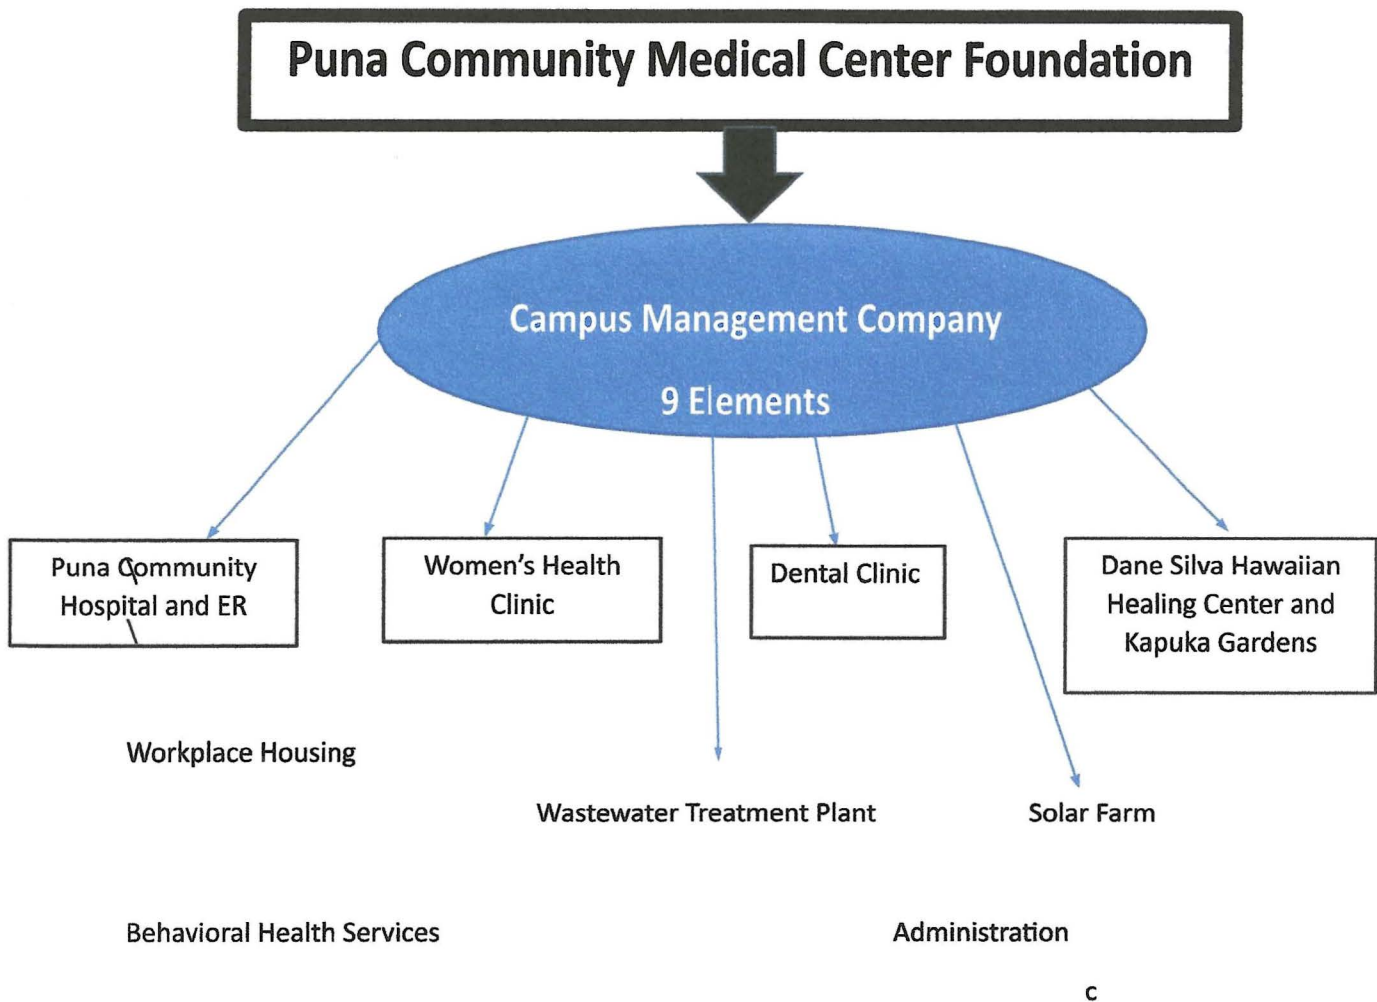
Puna Community Medical Center Foundation

Campus Management Company

9 Elements

Puna Community Hospital and ER

Women's Health Clinic

Dental Clinic

Dane Silva Hawaiian Healing Center and Kapuka Gardens

Workplace Housing

Wastewater Treatment Plant

Solar Farm

Behavioral Health Services

Administration

c